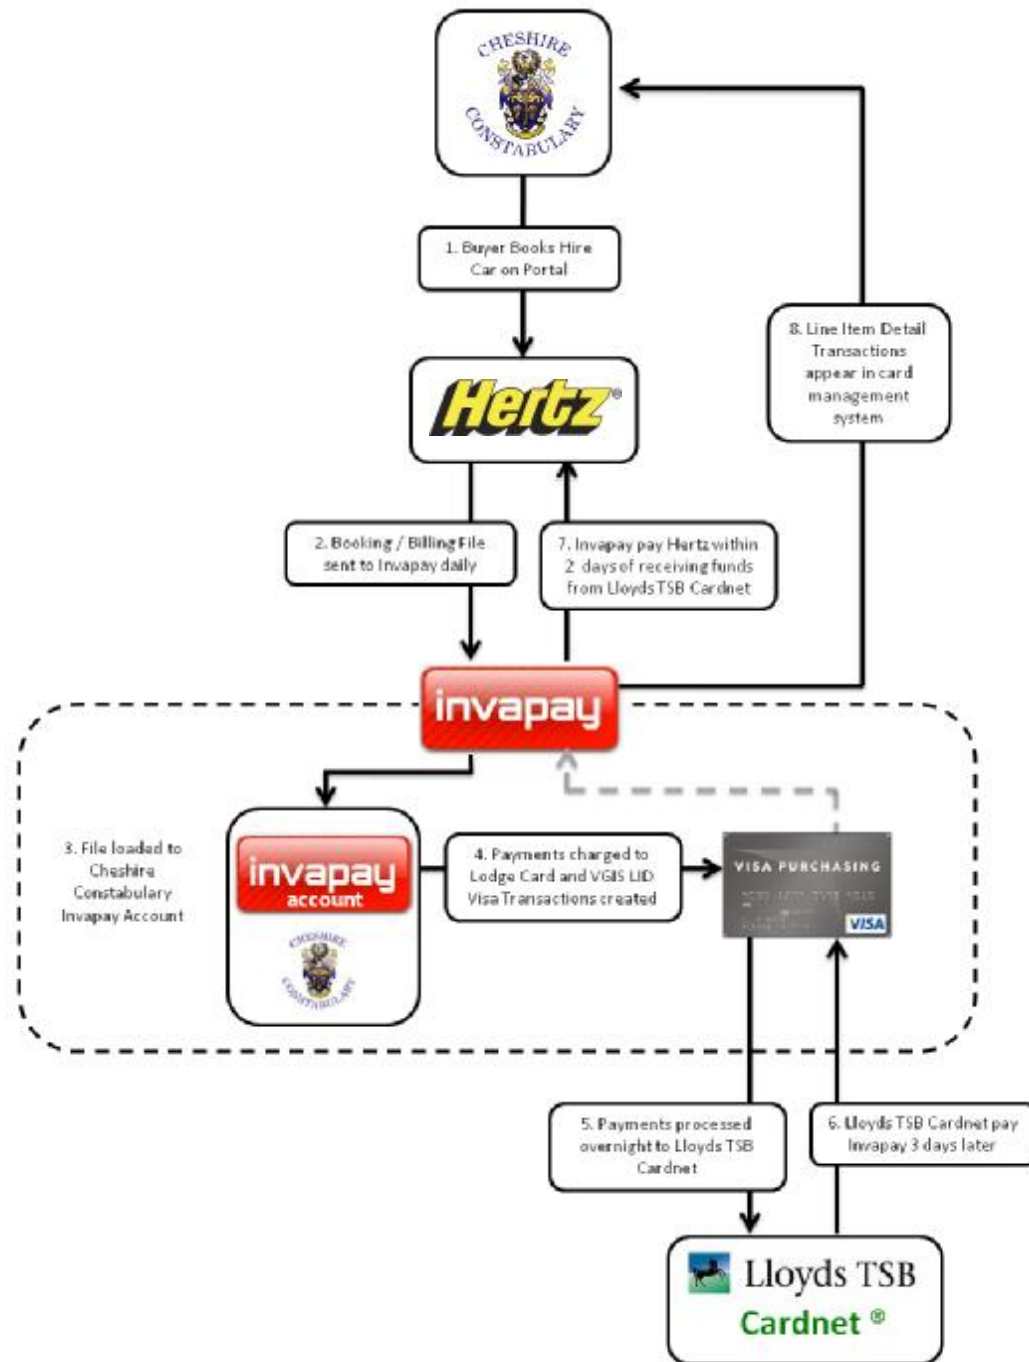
CHESHIRE CONSTABULARY

1. Buyer Books Hire Car on Portal

Hertz®

8. Line Item Detail Transactions appear in card management system

2. Booking / Billing File sent to Invapay daily

7. Invapay pay Hertz within 2 days of receiving funds from Lloyds TSB Cardnet

invapay

3. File loaded to Cheshire Constabulary Invapay Account

invapay account

CHESHIRE CONSTABULARY

4. Payments charged to Lodge Card and VGIS LID Visa Transactions created

VISA PURCHASING

VISA

5. Payments processed overnight to Lloyds TSB Cardnet

6. Lloyds TSB Cardnet pay Invapay 3 days later

Lloyds TSB
Cardnet ®